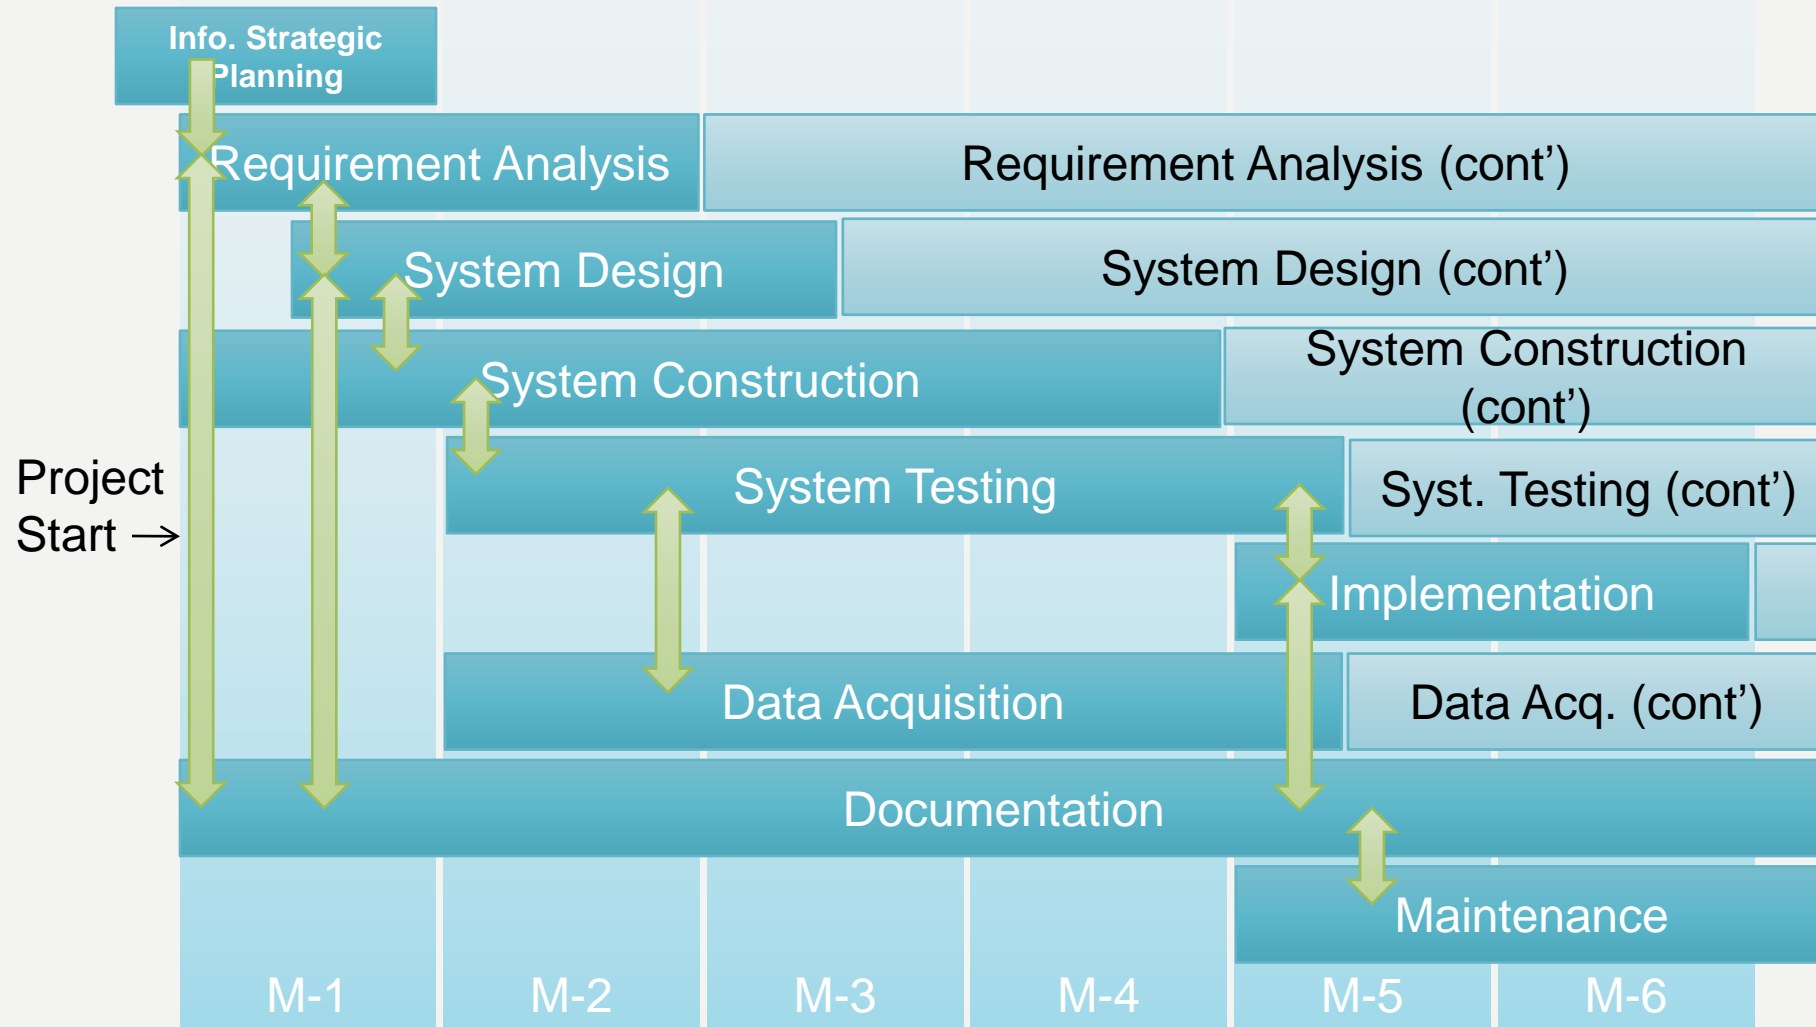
Info. Strategic Planning

Requirement Analysis

Requirement Analysis (cont')

System Design

System Design (cont')

System Construction

System Construction (cont')

Project Start →

System Testing

Syst. Testing (cont')

Implementation

Data Acquisition

Data Acq. (cont')

Documentation

Maintenance

M-1

M-2

M-3

M-4

M-5

M-6